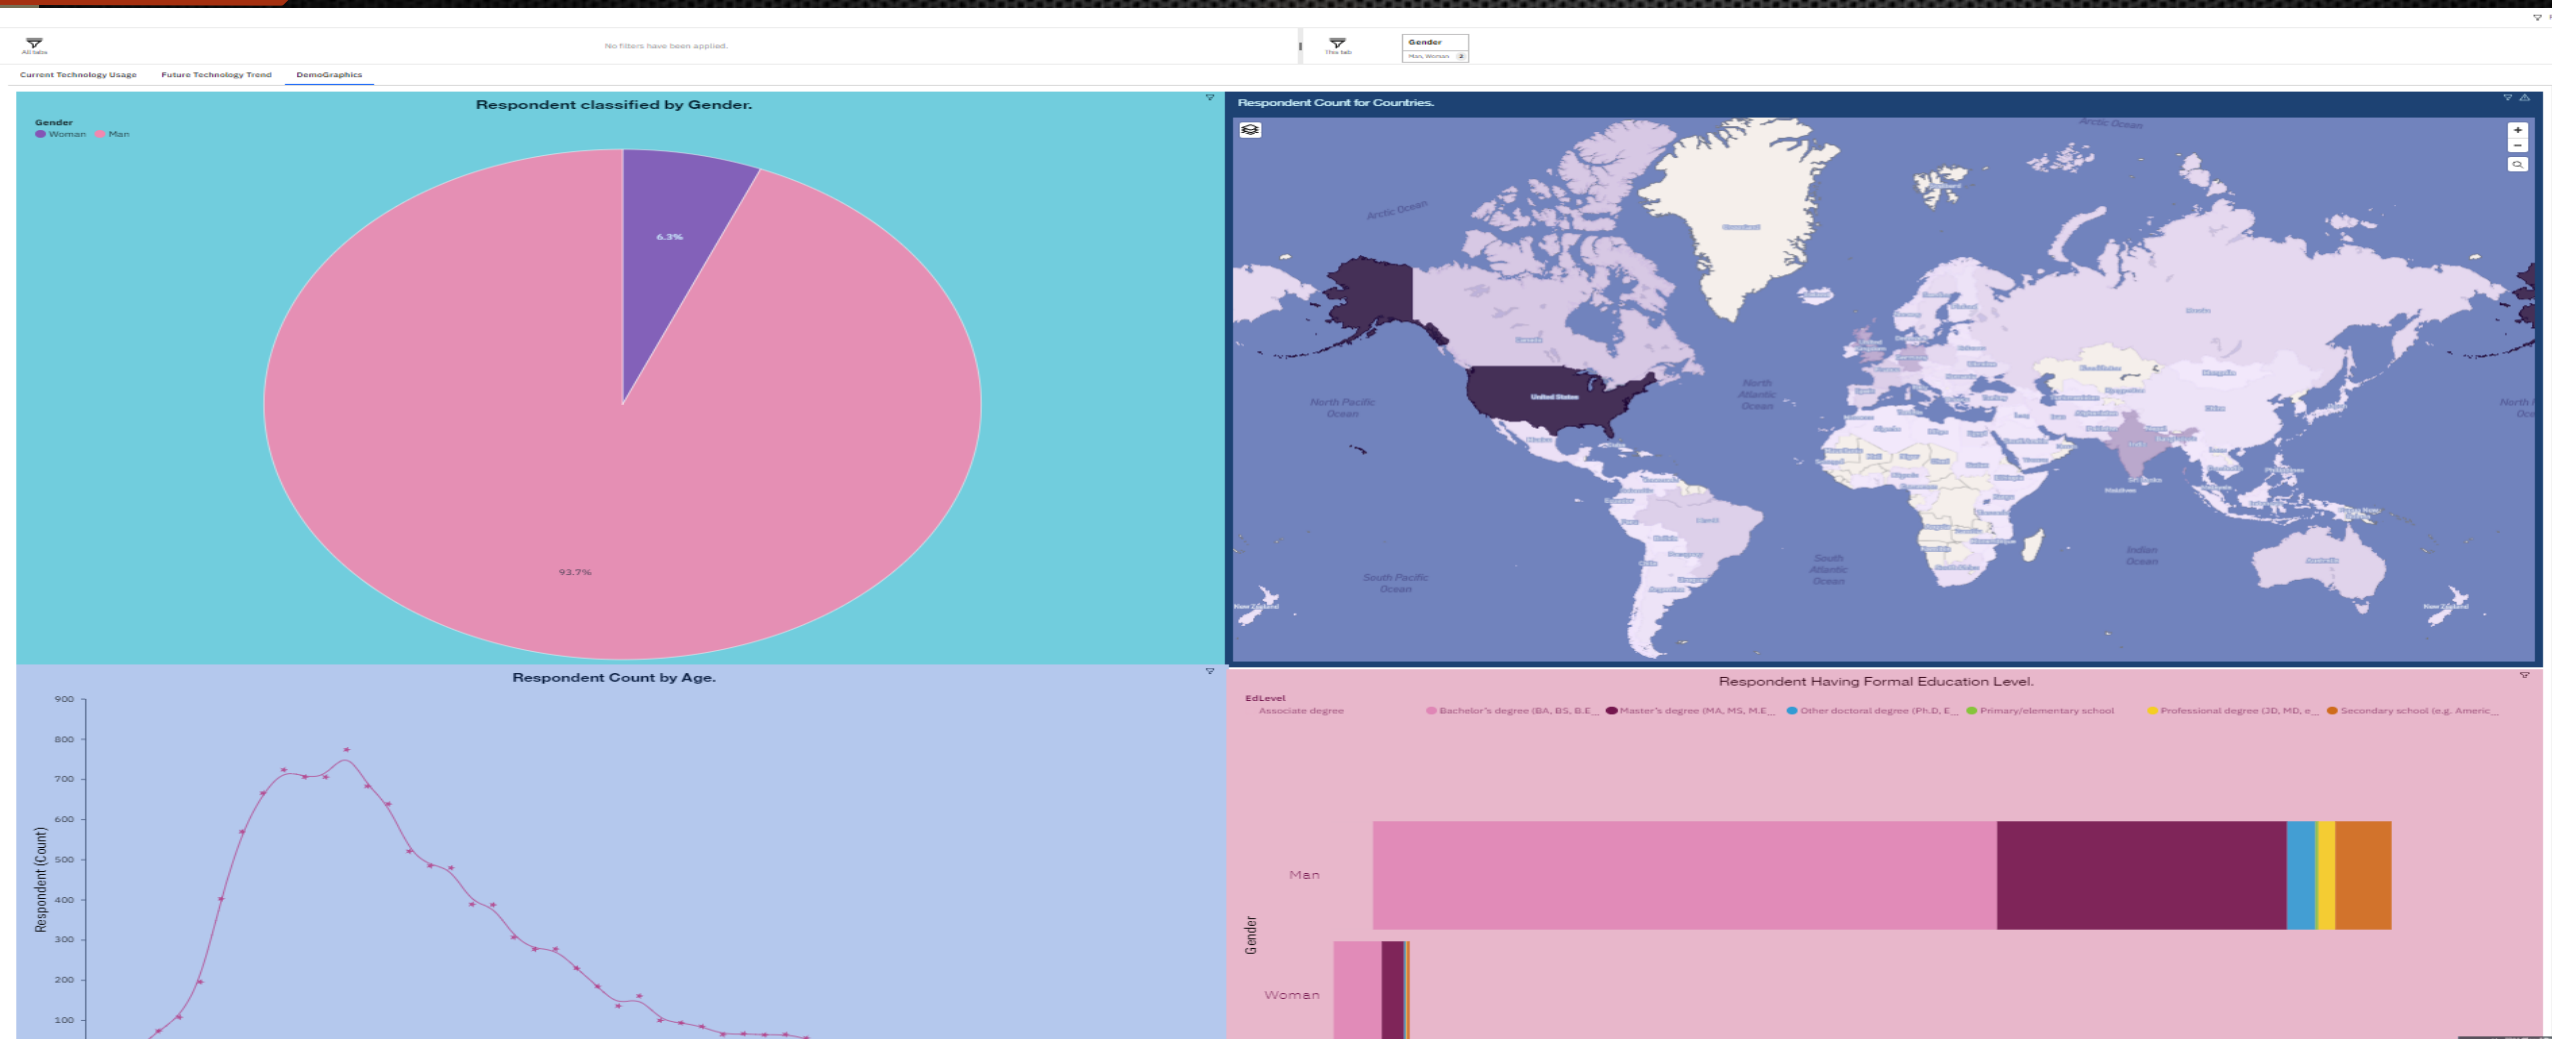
All tabs

No filters have been applied.

This tab

Gender
Man, Woman

Current Technology Usage
Future Technology Trend
DemoGraphics

Respondent classified by Gender.

Gender
Woman Man

6.3%

93.7%

Respondent Count for Countries.

Arctic Ocean
Arctic Ocean
Greenland
United States
North Pacific Ocean
North Atlantic Ocean
South Pacific Ocean
South Atlantic Ocean
Indian Ocean
New Zealand
New Zealand
Russia
China
India
Brazil
Australia

Respondent Count by Age.

900
800
700
600
500
400
300
200
100

Respondent (Count)

Respondent Having Formal Education Level.

EdLevel
Associate degree
Bachelor's degree (BA, BS, B.E_
Master's degree (MA, MS, M.E_
Other doctoral degree (Ph.D, E_
Primary/elementary school
Professional degree (JD, MD, e_
Secondary school (e.g. Americ_

Man

Gender

Woman